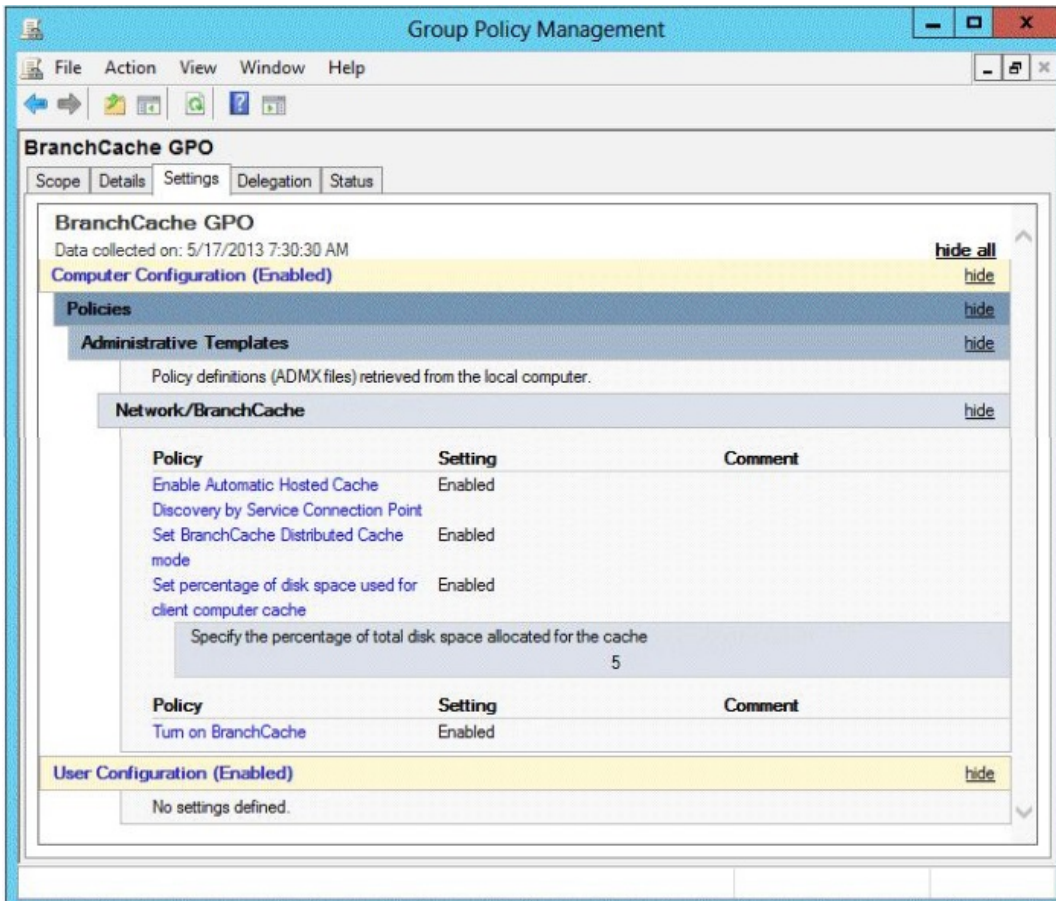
Group Policy Management

File Action View Window Help

BranchCache GPO

Scope | Details | Settings | Delegation | Status

BranchCache GPO

Data collected on: 5/17/2013 7:30:30 AM

hide all

Computer Configuration (Enabled) hide

Policies hide

Administrative Templates hide

Policy definitions (ADMX files) retrieved from the local computer.

Network/BranchCache hide

| Policy | Setting | Comment |
|---|---|---|
| Enable Automatic Hosted Cache Discovery by Service Connection Point | Enabled | |
| Set BranchCache Distributed Cache mode | Enabled | |
| Set percentage of disk space used for client computer cache | Enabled | |

Specify the percentage of total disk space allocated for the cache
5

| Policy | Setting | Comment |
|---|---|---|
| Turn on BranchCache | Enabled | |

User Configuration (Enabled) hide

No settings defined.